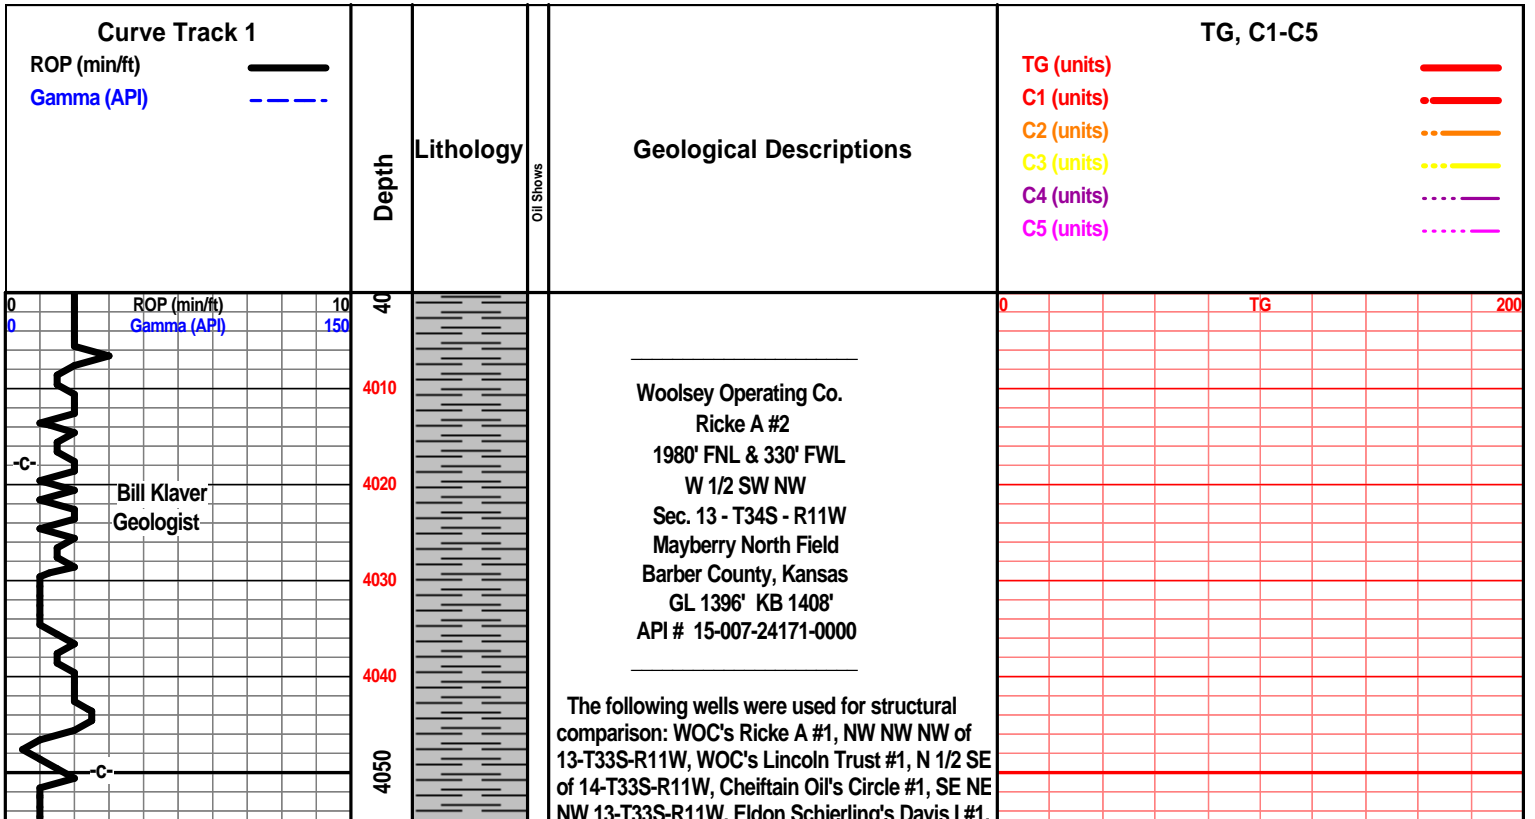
Curve Track 1
ROP (min/ft)
Gamma (API)

Depth

Lithology

Oil Shows

Geological Descriptions

TG, C1-C5
TG (units)
C1 (units)
C2 (units)
C3 (units)
C4 (units)
C5 (units)

0 ROP (min/ft) 10
0 Gamma (API) 150

-C-

Bill Klaver
Geologist

-C-

40
4010
4020
4030
4040
4050

Woolsey Operating Co.
Ricke A #2
1980' FNL & 330' FWL
W 1/2 SW NW
Sec. 13 - T34S - R11W
Mayberry North Field
Barber County, Kansas
GL 1396' KB 1408'
API # 15-007-24171-0000

The following wells were used for structural comparison: WOC's Ricke A #1, NW NW NW of 13-T33S-R11W, WOC's Lincoln Trust #1, N 1/2 SE of 14-T33S-R11W, Cheiftain Oil's Circle #1, SE NE NW 13-T33S-R11W, Eldon Schierling's Davis I #1, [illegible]

0 TG 200